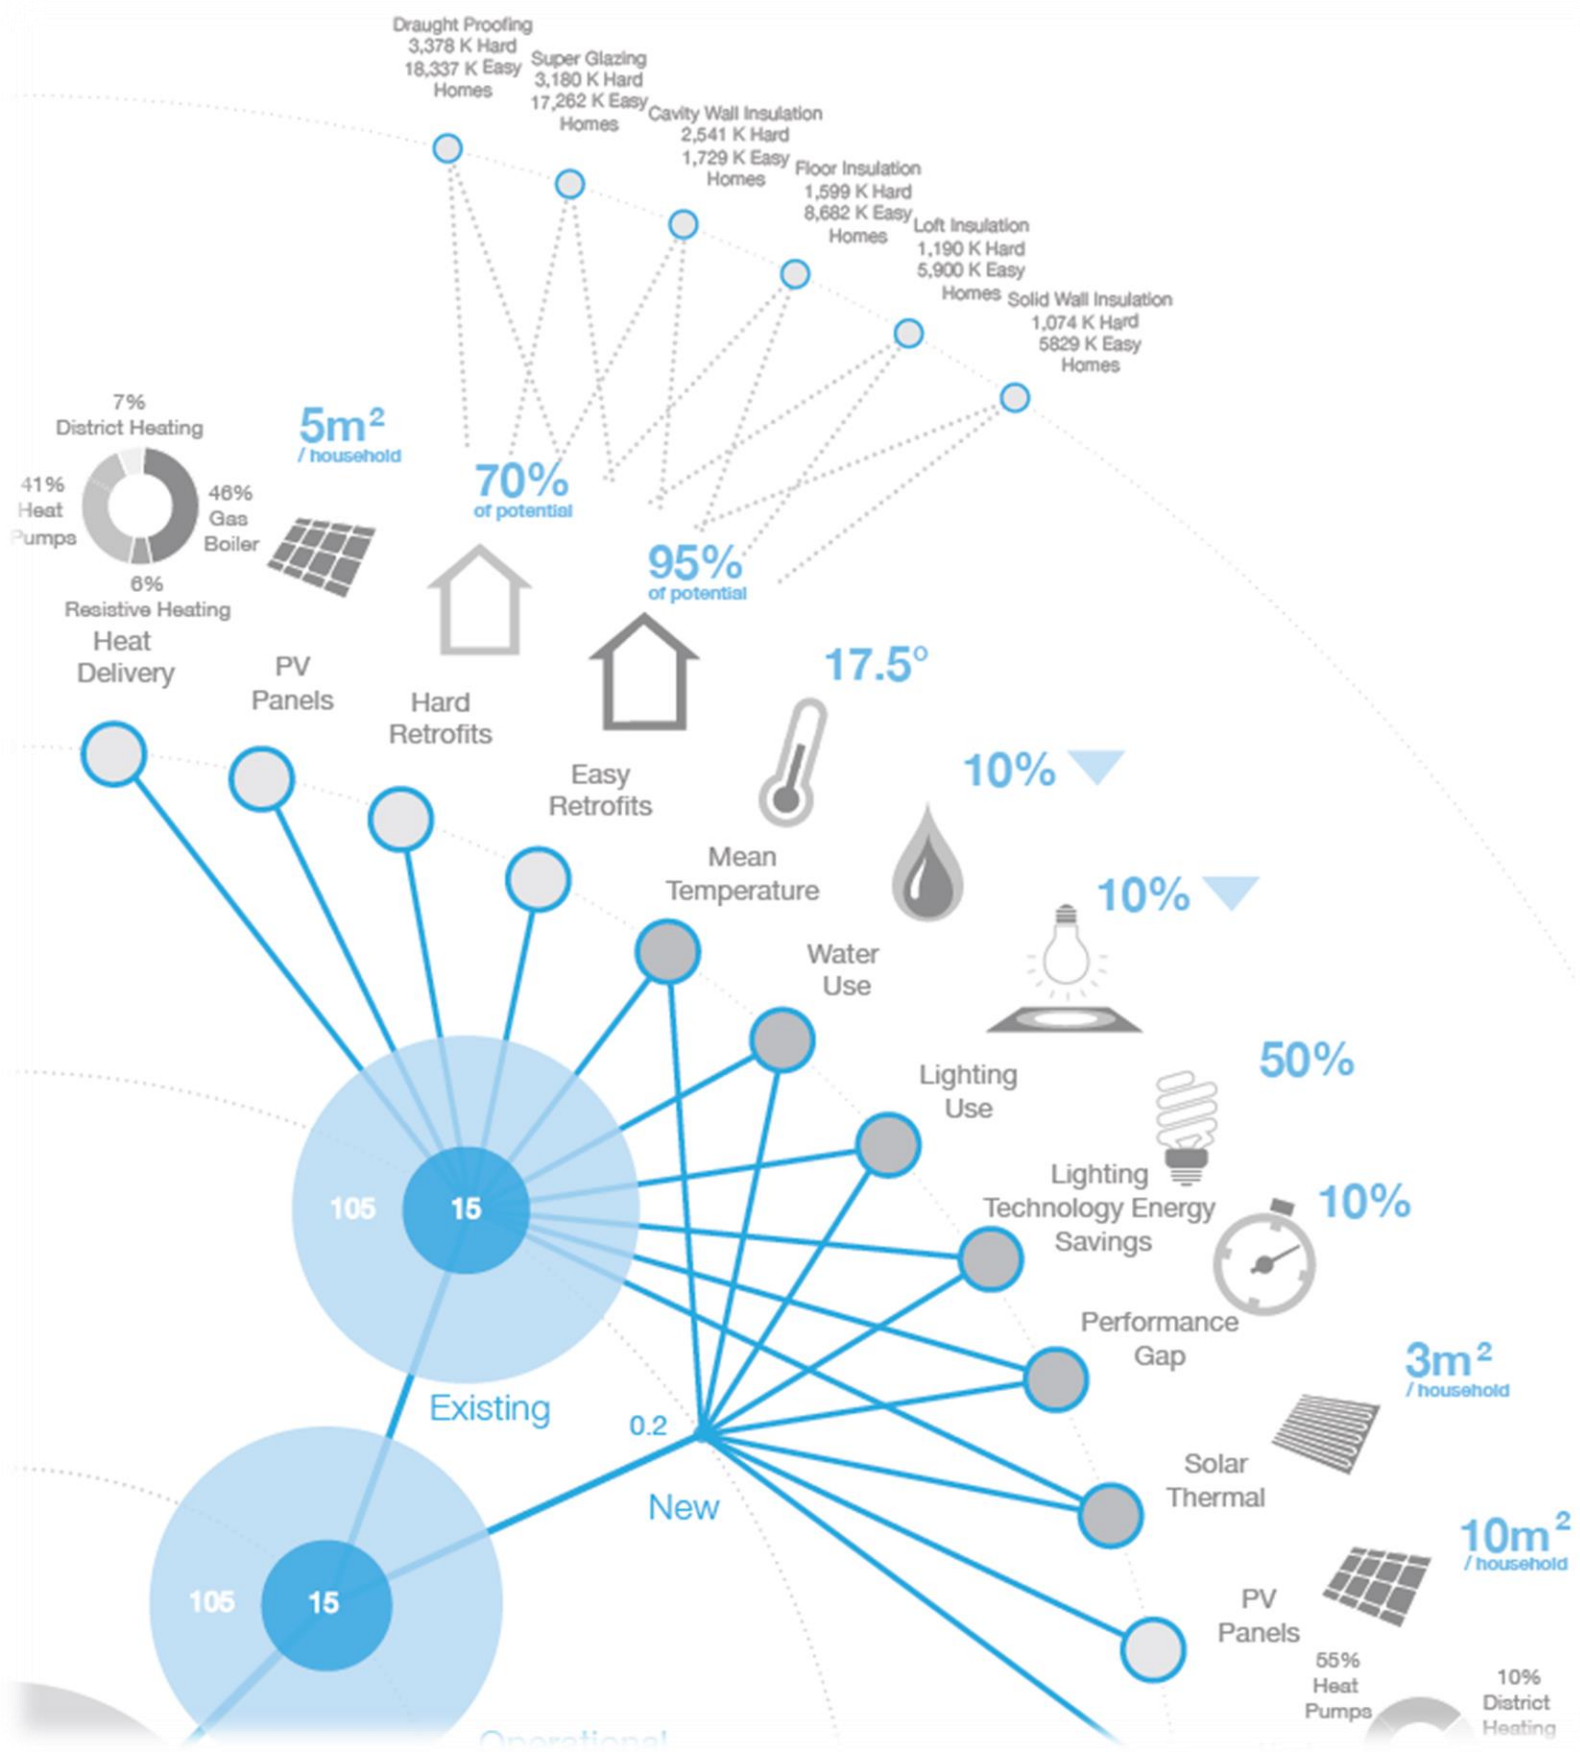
Draught Proofing
3,378 K Hard
18,337 K Easy
Homes

Super Glazing
3,180 K Hard
17,262 K Easy
Homes

Cavity Wall Insulation
2,541 K Hard
1,729 K Easy
Homes

Floor Insulation
1,599 K Hard
8,682 K Easy
Homes

Loft Insulation
1,190 K Hard
5,900 K Easy
Homes

Solid Wall Insulation
1,074 K Hard
5829 K Easy
Homes

7%
District Heating
41%
Heat
Pumps
46%
Gas
Boiler
6%
Resistive Heating
Heat
Delivery

$5m^2$
/ household
PV
Panels

70%
of potential
Hard
Retrofits

95%
of potential
Easy
Retrofits

17.5°
Mean
Temperature

10%
Water
Use

10%
Lighting
Use

50%
Lighting
Technology Energy
Savings

10%
Performance
Gap

$3m^2$
/ household
Solar
Thermal

$10m^2$
/ household
PV
Panels

55%
Heat
Pumps

10%
District
Heating

105
15
Existing

0.2
New

105
15
Operational